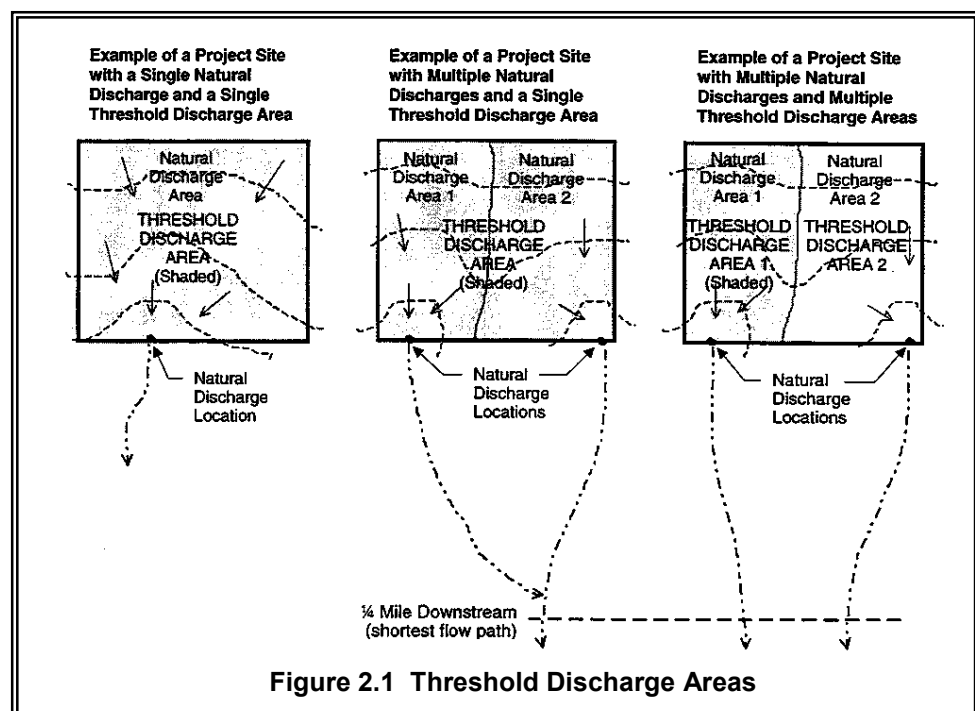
Example of a Project Site with a Single Natural Discharge and a Single Threshold Discharge Area

Natural Discharge Area

THRESHOLD DISCHARGE AREA (Shaded)

Natural Discharge Location

Example of a Project Site with Multiple Natural Discharges and a Single Threshold Discharge Area

Natural Discharge Area 1

Natural Discharge Area 2

THRESHOLD DISCHARGE AREA (Shaded)

Natural Discharge Locations

Example of a Project Site with Multiple Natural Discharges and Multiple Threshold Discharge Areas

Natural Discharge Area 1

Natural Discharge Area 2

THRESHOLD DISCHARGE AREA 1 (Shaded)

THRESHOLD DISCHARGE AREA 2

Natural Discharge Locations

¼ Mile Downstream (shortest flow path)

Figure 2.1 Threshold Discharge Areas